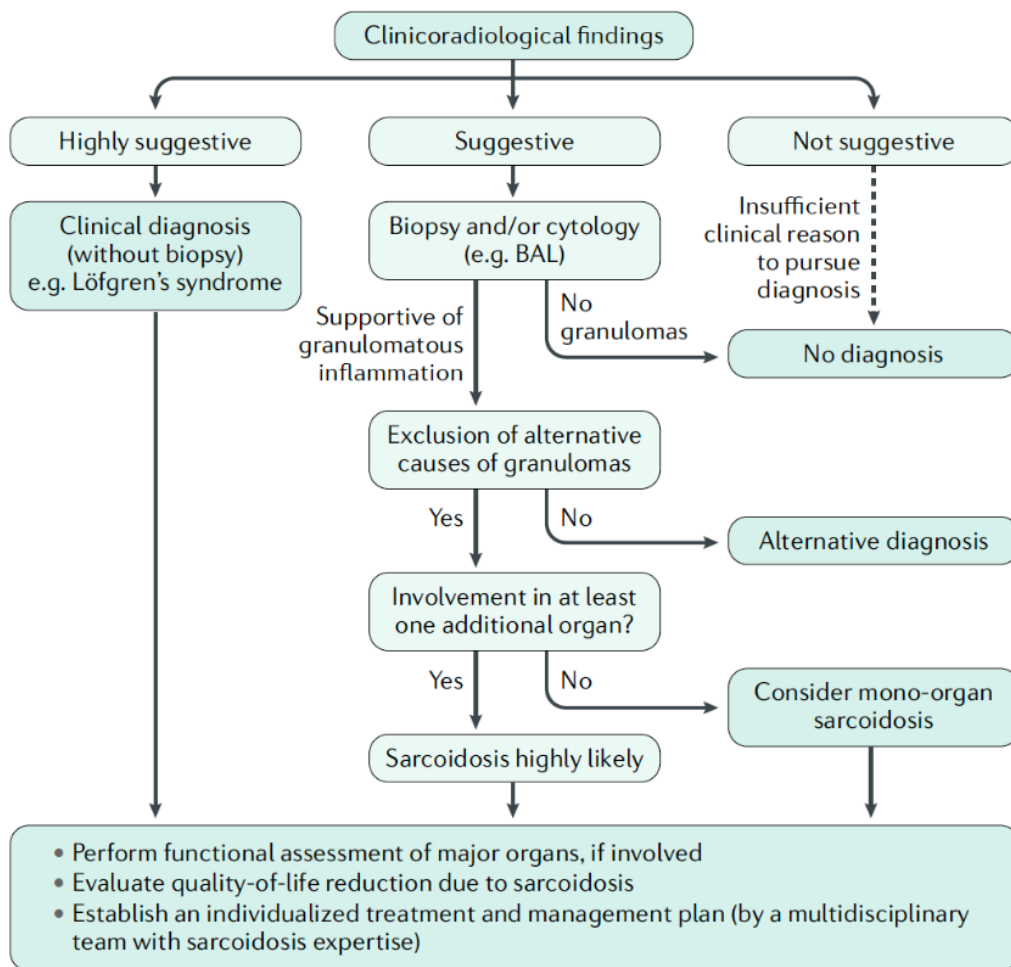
Clinicoradiological findings

Highly suggestive

Suggestive

Not suggestive

Clinical diagnosis (without biopsy) e.g. Löfgren's syndrome

Biopsy and/or cytology (e.g. BAL)

Insufficient clinical reason to pursue diagnosis

Supportive of granulomatous inflammation

No granulomas

No diagnosis

Exclusion of alternative causes of granulomas

Yes

No

Alternative diagnosis

Involvement in at least one additional organ?

Yes

No

Consider mono-organ sarcoidosis

Sarcoidosis highly likely

• Perform functional assessment of major organs, if involved
• Evaluate quality-of-life reduction due to sarcoidosis
• Establish an individualized treatment and management plan (by a multidisciplinary team with sarcoidosis expertise)